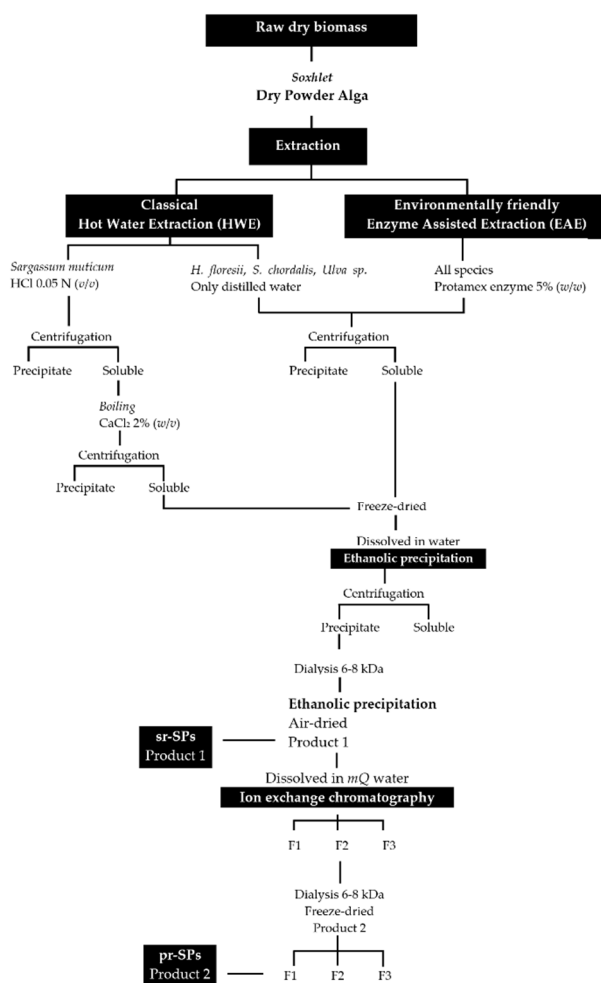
Raw dry biomass

Soxhlet
Dry Powder Alga

Extraction

Classical
Hot Water Extraction (HWE)

Environmentally friendly
Enzyme Assisted Extraction (EAE)

Sargassum muticum
HCl 0.05 N (v/v)

H. floresii, S. chordalis, Ulva sp.
Only distilled water

All species
Protamex enzyme 5% (w/w)

Centrifugation

Precipitate Soluble

Centrifugation

Precipitate Soluble

Boiling
$CaCl_2$ 2% (w/v)

Centrifugation

Precipitate Soluble

Freeze-dried

Dissolved in water

Ethanolic precipitation

Centrifugation

Precipitate Soluble

Dialysis 6-8 kDa

Ethanolic precipitation
Air-dried
Product 1

sr-SPs
Product 1

Dissolved in mQ water

Ion exchange chromatography

F1 F2 F3

Dialysis 6-8 kDa
Freeze-dried
Product 2

pr-SPs
Product 2

F1 F2 F3